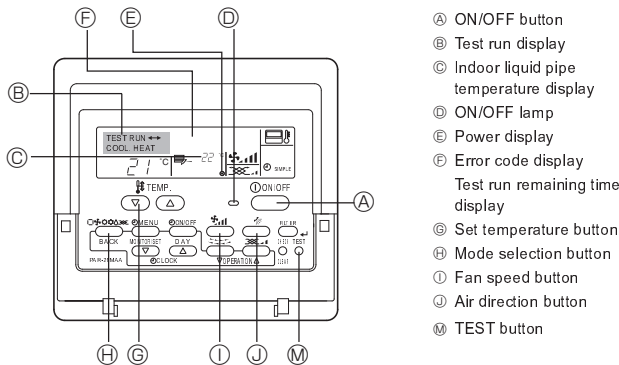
Ⓕ Ⓔ Ⓓ

Ⓑ

Ⓒ

TEST RUN ↔
COOL. HEAT

21 °C 22

SIMPLE

TEMP.

ON/OFF

Ⓐ

MENU ON/OFF

BACK MONITOR/SET DAY

PAR-21MAA CLOCK OPERATION

TEST

Ⓗ Ⓖ Ⓘ Ⓙ Ⓜ

Ⓐ ON/OFF button
Ⓑ Test run display
Ⓒ Indoor liquid pipe temperature display
Ⓓ ON/OFF lamp
Ⓔ Power display
Ⓕ Error code display
Test run remaining time display
Ⓖ Set temperature button
Ⓗ Mode selection button
Ⓘ Fan speed button
Ⓙ Air direction button
Ⓜ TEST button